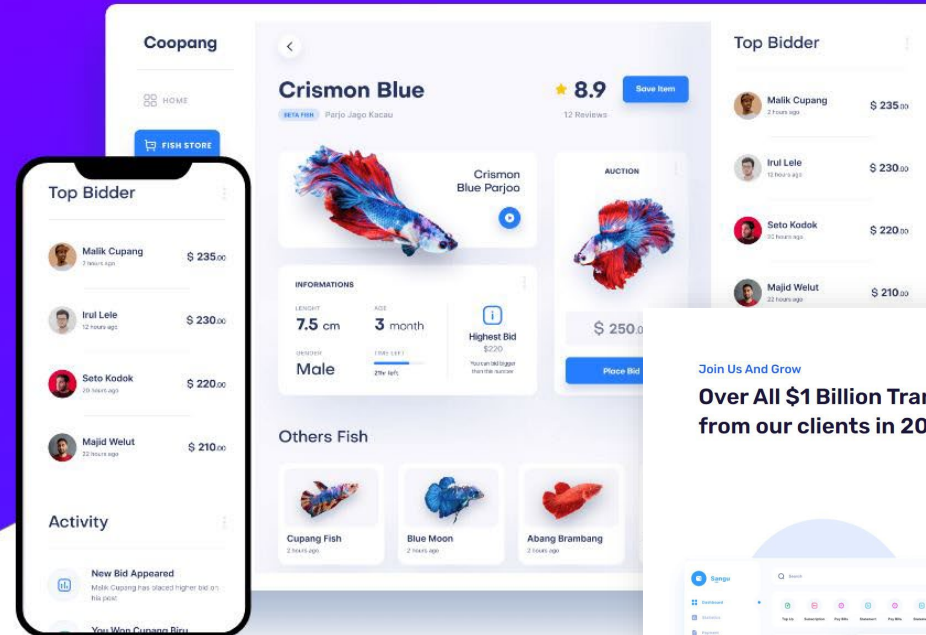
Coopang

HOME

FISH STORE

Crismon Blue

BETA FISH Parjo Jago Kacau

8.9

12 Reviews

Save Item

Crismon Blue Parjoo

AUCTION

INFORMATIONS

LENGHT
7.5 cm

AGE
3 month

Highest Bid
$220

GENDER
Male

TIME LEFT
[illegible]

$ 250

Place Bid

Others Fish

Cupang Fish
2 hours ago

Blue Moon
2 hours ago

Abang Brambang
2 hours ago

Top Bidder

Malik Cupang
2 hours ago
$ 235.00

Irul Lele
12 hours ago
$ 230.00

Seto Kodok
20 hours ago
$ 220.00

Majid Welut
22 hours ago
$ 210.00

Top Bidder

Malik Cupang
2 hours ago
$ 235.00

Irul Lele
12 hours ago
$ 230.00

Seto Kodok
20 hours ago
$ 220.00

Majid Welut
22 hours ago
$ 210.00

Activity

New Bid Appeared
Malik Cupang has placed higher bid on his post

You Won Cupang Biru

Join Us And Grow

Over All $1 Billion Tran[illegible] from our clients in 20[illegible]

Sangu

Q Search